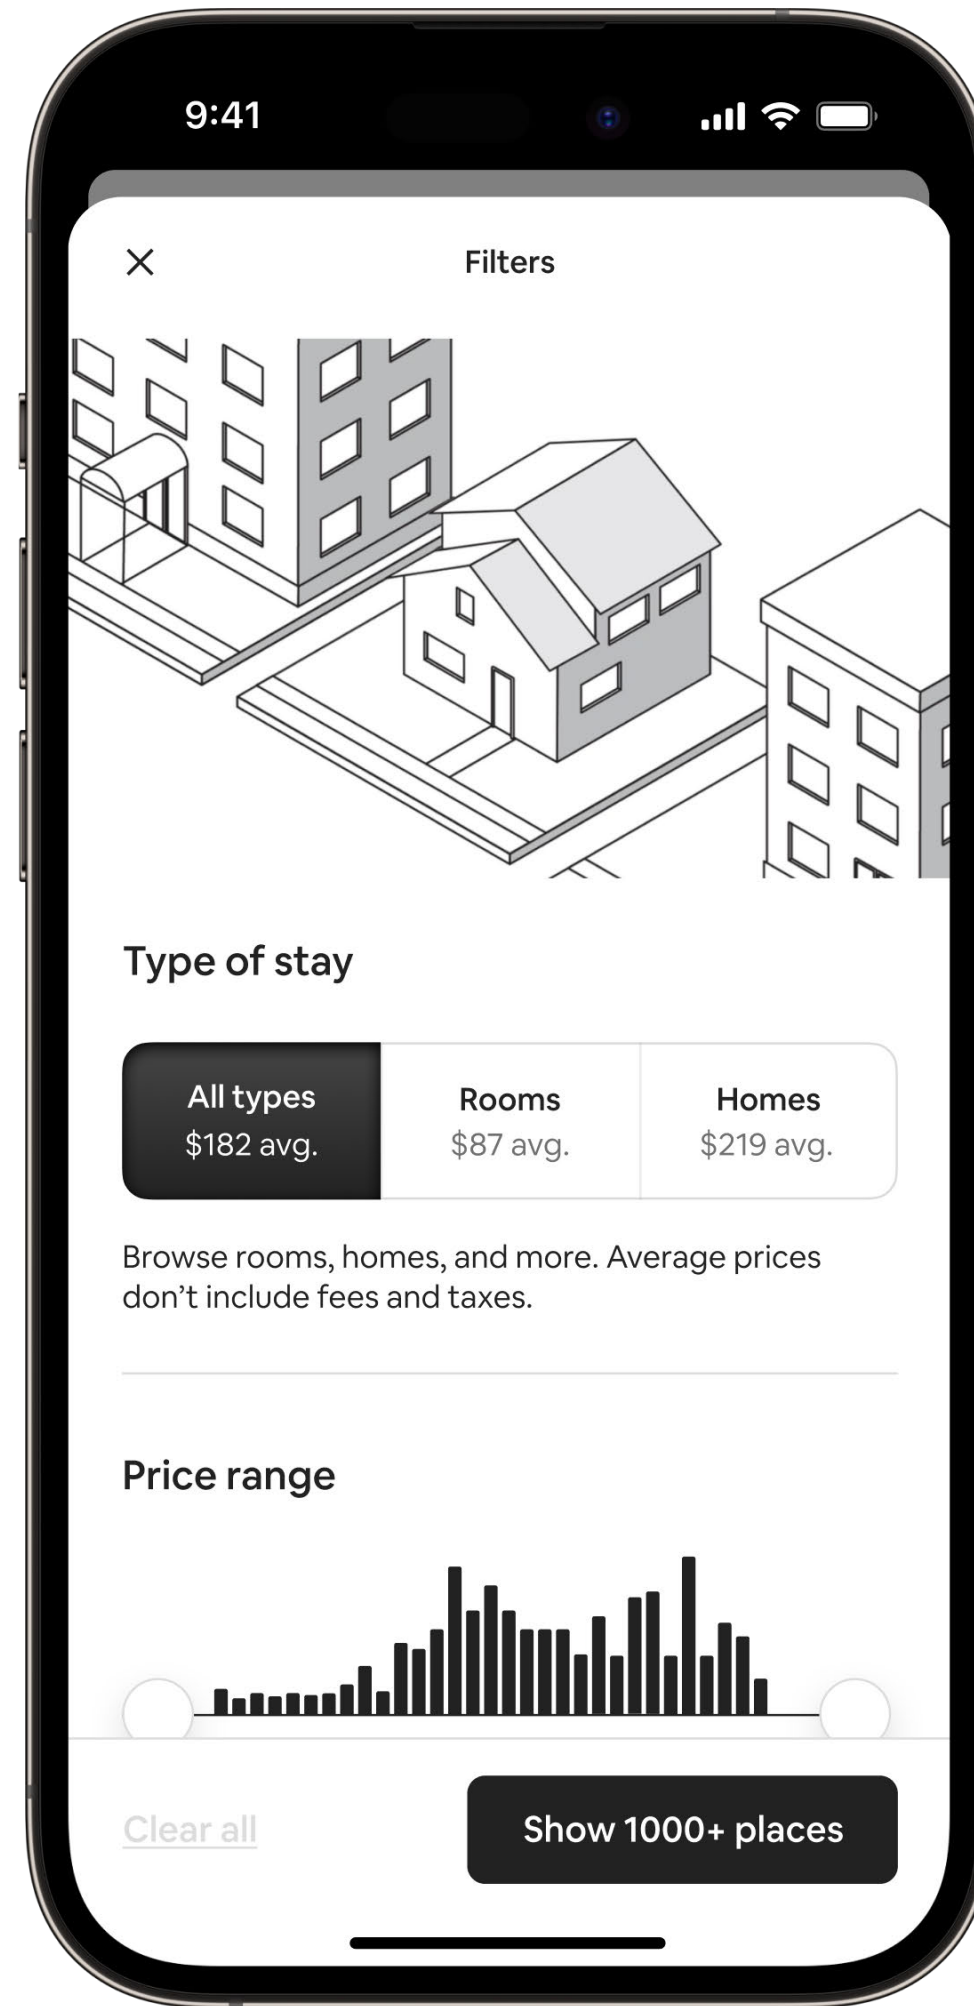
9:41

×

Filters

Type of stay

| All types $182 avg. | Rooms $87 avg. | Homes $219 avg. |
|---|---|---|

Browse rooms, homes, and more. Average prices don't include fees and taxes.

Price range

Clear all

Show 1000+ places